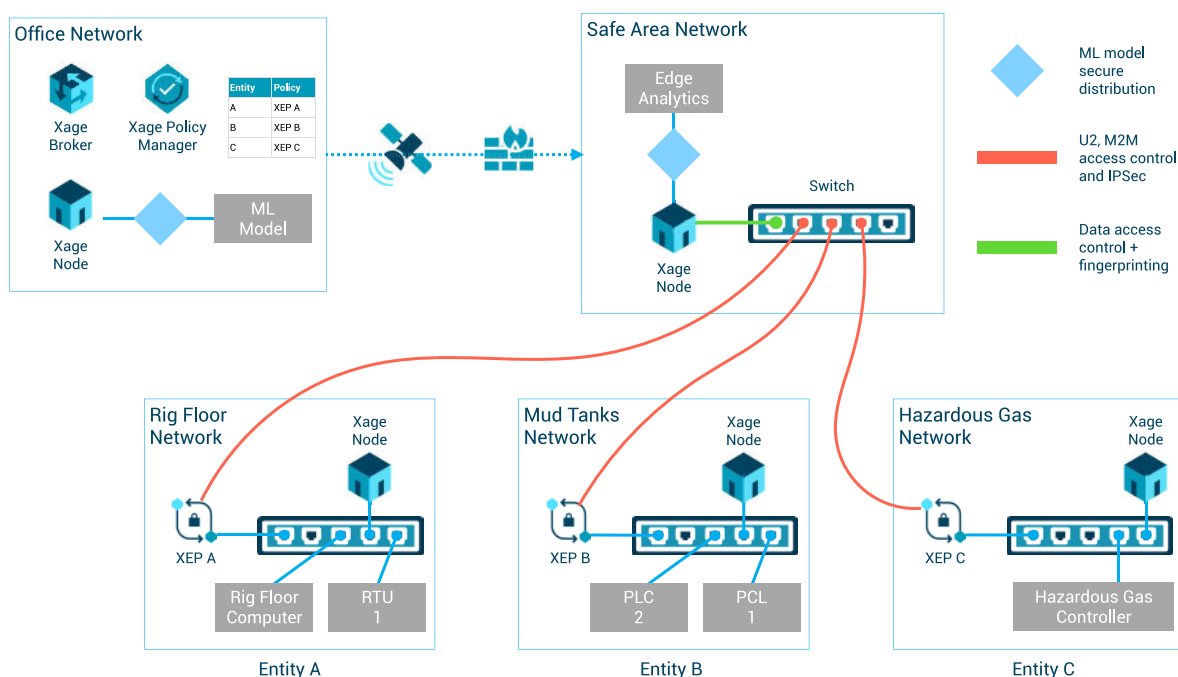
Office Network

Xage Broker

Xage Policy Manager

| Entity | Policy |
|---|---|
| A | XEP A |
| B | XEP B |
| C | XEP C |

Xage Node

ML Model

Safe Area Network

Edge Analytics

Switch

Xage Node

ML model secure distribution

U2, M2M access control and IPSec

Data access control + fingerprinting

Rig Floor Network

Xage Node

XEP A

Rig Floor Computer

RTU 1

Entity A

Mud Tanks Network

Xage Node

XEP B

PLC 2

PCL 1

Entity B

Hazardous Gas Network

Xage Node

XEP C

Hazardous Gas Controller

Entity C